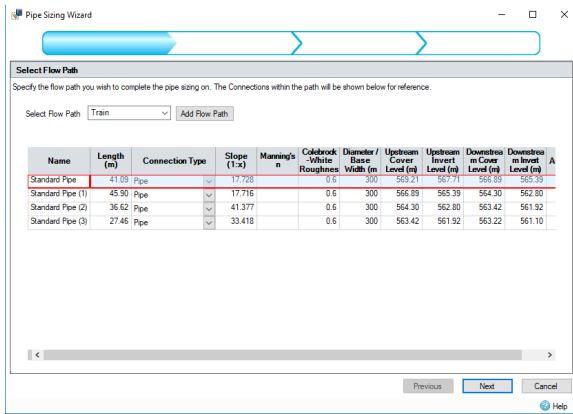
Pipe Sizing Wizard

Select Flow Path

Specify the flow path you wish to complete the pipe sizing on. The Connections within the path will be shown below for reference.

Select Flow Path Train Add Flow Path

| Name | Length (m) | Connection Type | Slope (1:x) | Manning's n | Colebrook -White Roughnes | Diameter / Base Width (m) | Upstream Cover Level (m) | Upstream Invert Level (m) | Downstrea m Cover Level (m) | Downstrea m Invert Level (m) | A |
|---|---|---|---|---|---|---|---|---|---|---|---|
| Standard Pipe | 41.09 | Pipe | 17.728 | | 0.6 | 300 | 569.21 | 567.71 | 566.89 | 565.39 | |
| Standard Pipe (1) | 45.90 | Pipe | 17.716 | | 0.6 | 300 | 566.89 | 565.39 | 564.30 | 562.80 | |
| Standard Pipe (2) | 36.62 | Pipe | 41.377 | | 0.6 | 300 | 564.30 | 562.80 | 563.42 | 561.92 | |
| Standard Pipe (3) | 27.46 | Pipe | 33.418 | | 0.6 | 300 | 563.42 | 561.92 | 563.22 | 561.10 | |

Previous Next Cancel

Help